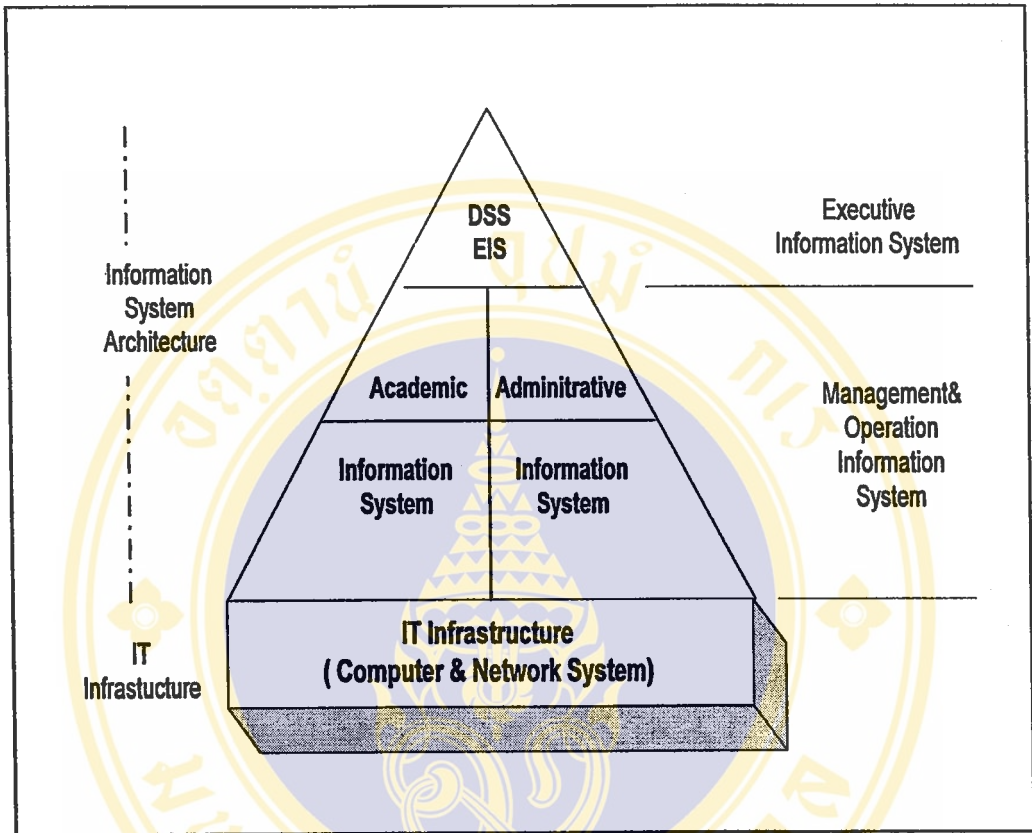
Information System Architecture

DSS
EIS

Executive Information System

Academic

Adminitrative

Information System

Information System

Management& Operation Information System

IT Infrastucture

IT Infrastructure
( Computer & Network System)